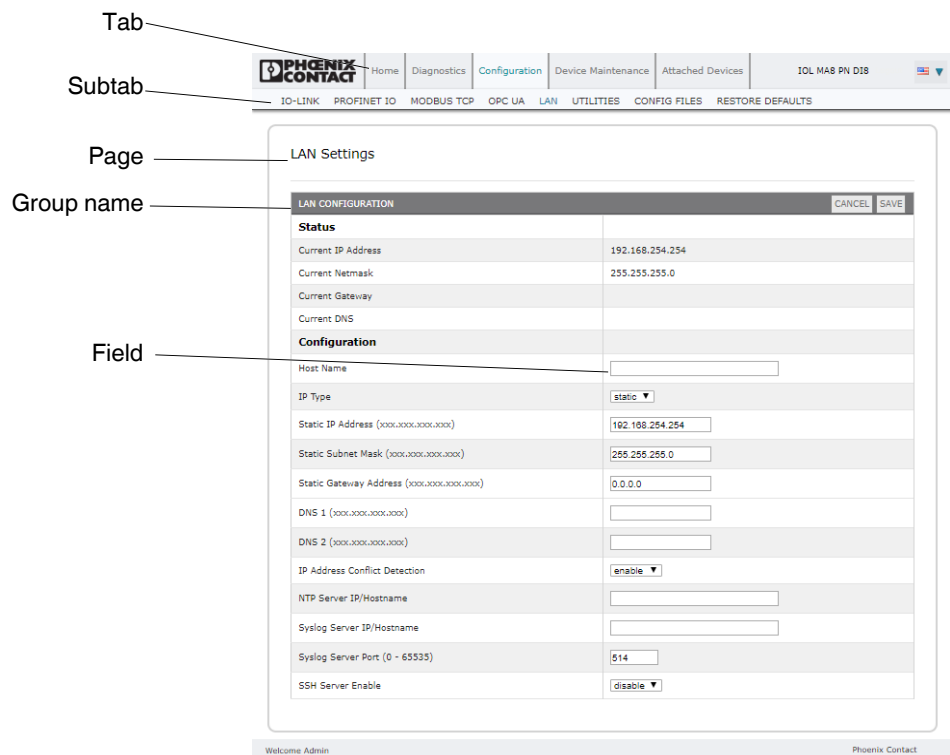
Tab

Subtab

Page

Group name

Field

PHOENIX CONTACT

Home | Diagnostics | Configuration | Device Maintenance | Attached Devices | IOL MA8 PN DI8

IO-LINK | PROFINET IO | MODBUS TCP | OPC UA | LAN | UTILITIES | CONFIG FILES | RESTORE DEFAULTS

LAN Settings

LAN CONFIGURATION | CANCEL | SAVE

| Status | |
|---|---|
| Current IP Address | 192.168.254.254 |
| Current Netmask | 255.255.255.0 |
| Current Gateway | |
| Current DNS | |
| **Configuration** | |
| Host Name | |
| IP Type | static ▼ |
| Static IP Address (xxx.xxx.xxx.xxx) | 192.168.254.254 |
| Static Subnet Mask (xxx.xxx.xxx.xxx) | 255.255.255.0 |
| Static Gateway Address (xxx.xxx.xxx.xxx) | 0.0.0.0 |
| DNS 1 (xxx.xxx.xxx.xxx) | |
| DNS 2 (xxx.xxx.xxx.xxx) | |
| IP Address Conflict Detection | enable ▼ |
| NTP Server IP/Hostname | |
| Syslog Server IP/Hostname | |
| Syslog Server Port (0 - 65535) | 514 |
| SSH Server Enable | disable ▼ |

Welcome Admin

Phoenix Contact